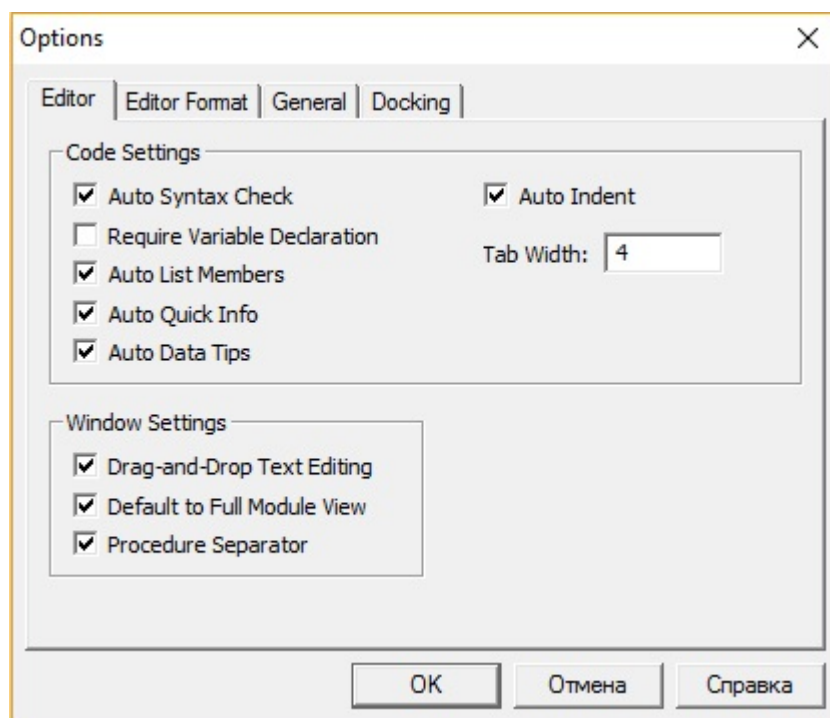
Options ×

Editor | Editor Format | General | Docking

Code Settings

Auto Syntax Check

Require Variable Declaration

Auto List Members

Auto Quick Info

Auto Data Tips

Auto Indent

Tab Width: 4

Window Settings

Drag-and-Drop Text Editing

Default to Full Module View

Procedure Separator

OK Отмена Справка